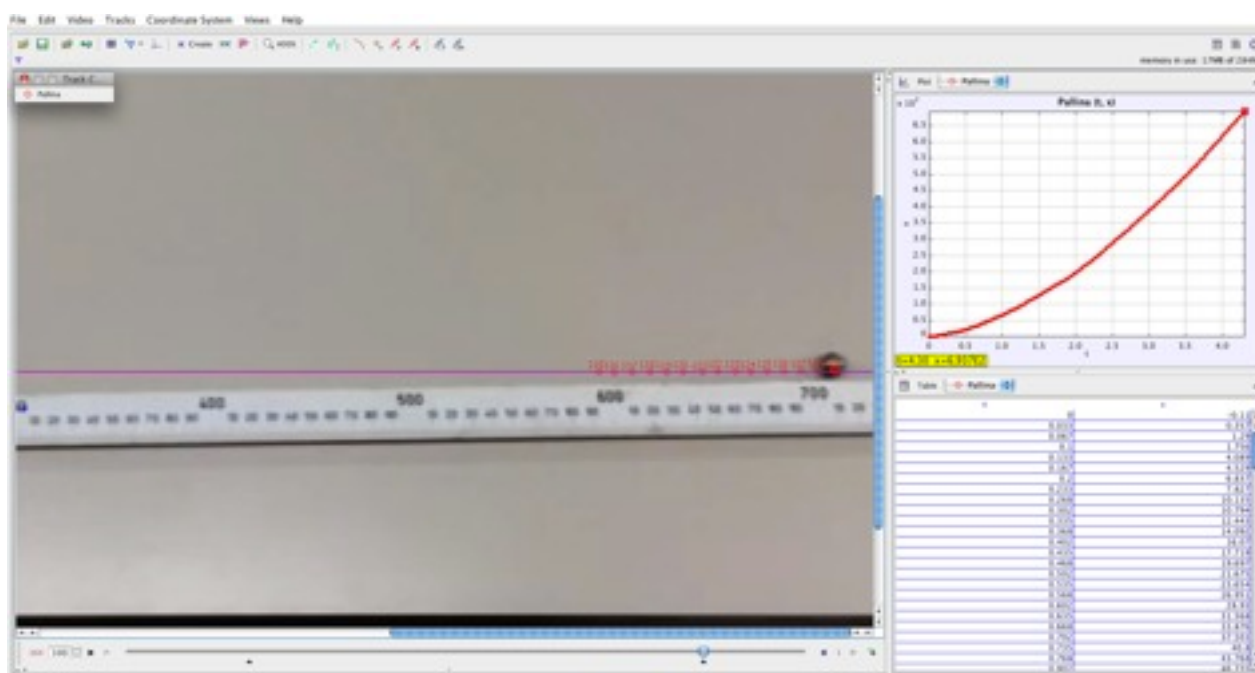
File Edit Video Tracks Coordinate System Views Help

Create

Memory in use: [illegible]

Track C...
Pallina

400 500 600 700

Plot Pallina

Pallina (t, x)

$x10^2$

6.5
6.0
5.5
5.0
4.5
4.0
3.5
3.0
2.5
2.0
1.5
1.0
0.5
0

0 0.5 1.0 1.5 2.0 2.5 3.0 3.5 4.0

t

x

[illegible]

Table Pallina

t x

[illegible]